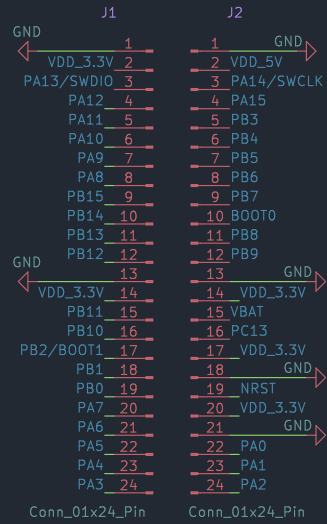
J1

GND
1
VDD_3.3V 2
PA13/SWDIO 3
PA12 4
PA11 5
PA10 6
PA9 7
PA8 8
PB15 9
PB14 10
PB13 11
PB12 12
GND
13
VDD_3.3V 14
PB11 15
PB10 16
PB2/BOOT1 17
PB1 18
PB0 19
PA7 20
PA6 21
PA5 22
PA4 23
PA3 24
Conn_01x24_Pin

J2

GND
1
2 VDD_5V
3 PA14/SWCLK
4 PA15
5 PB3
6 PB4
7 PB5
8 PB6
9 PB7
10 BOOT0
11 PB8
12 PB9
GND
13
14 VDD_3.3V
15 VBAT
16 PC13
17 VDD_3.3V
GND
18
19 NRST
20 VDD_3.3V
GND
21
22 PA0
23 PA1
24 PA2
Conn_01x24_Pin